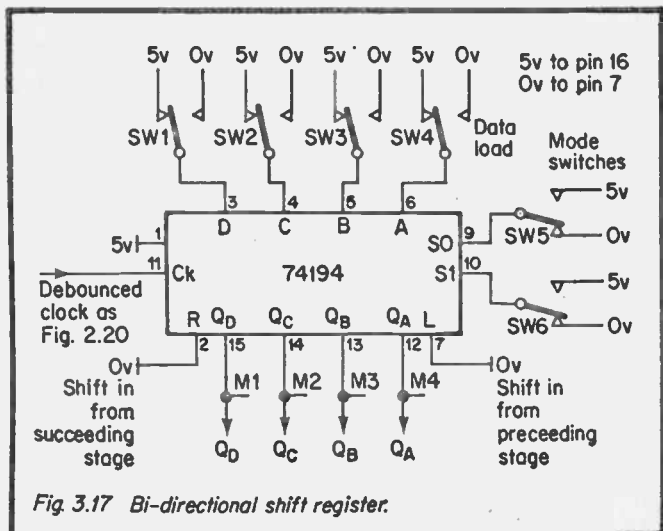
5v Ov 5v Ov 5v Ov 5v Ov

5v to pin 16
Ov to pin 7

SW1 SW2 SW3 SW4

Data load

Mode switches

3 4 5 6

D C B A

5v 1

11 Ck

74194

S0 9

S1 10

5v

SW5 Ov

5v

SW6 Ov

Debounced clock as Fig. 2.20

R $Q_D$ $Q_C$ $Q_B$ $Q_A$ L

Ov 2 15 14 13 12 7 Ov

M1 M2 M3 M4

Shift in from succeeding stage

$Q_D$ $Q_C$ $Q_B$ $Q_A$

Shift in from preceeding stage

Fig. 3.17 Bi-directional shift register.